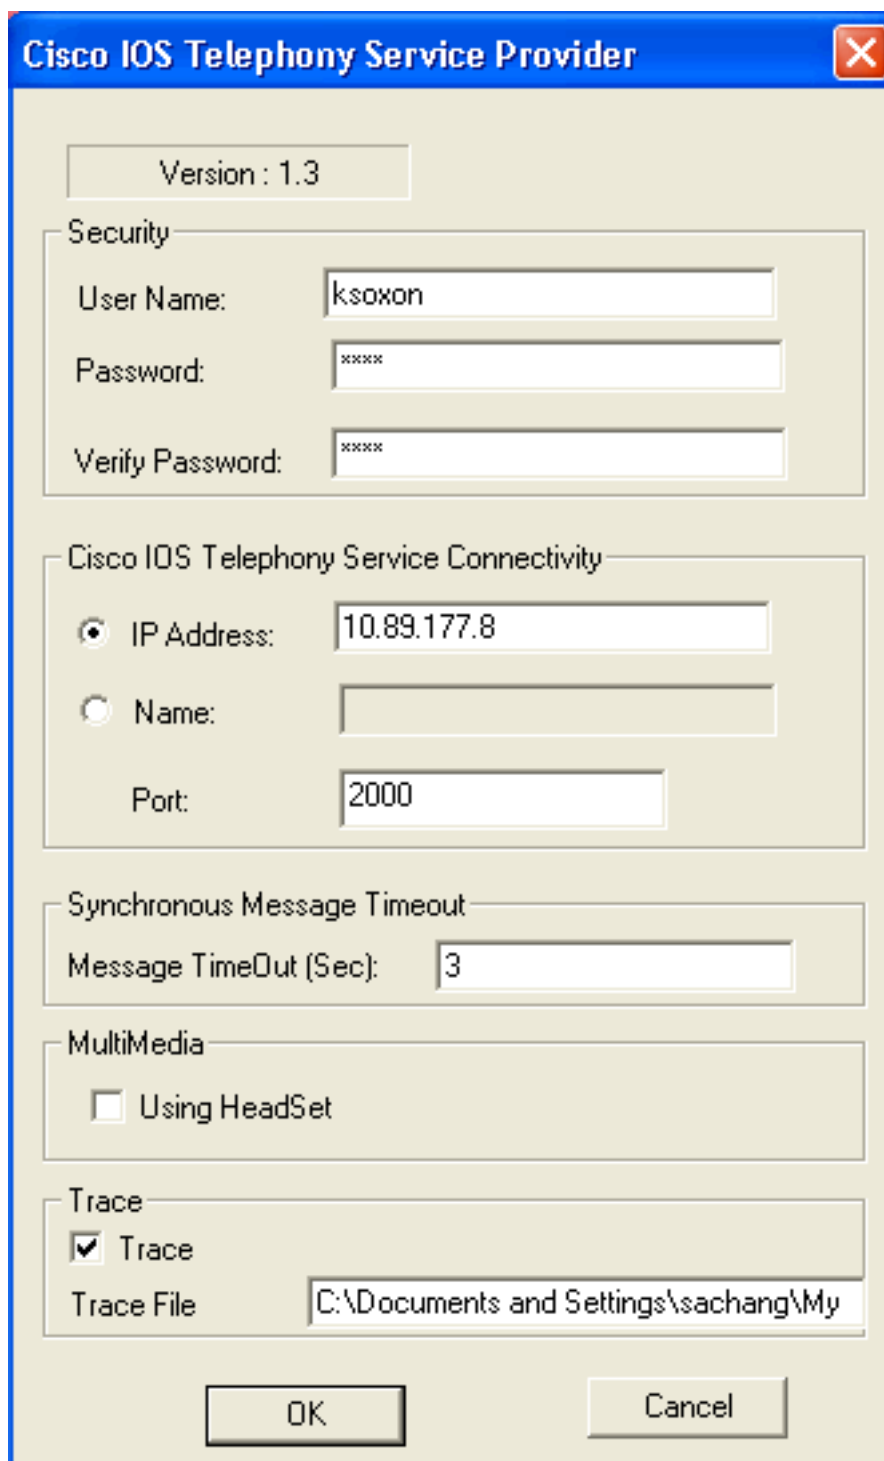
Cisco IOS Telephony Service Provider

Version : 1.3

Security

User Name: ksoxon

Password: ****

Verify Password: ****

Cisco IOS Telephony Service Connectivity

IP Address: 10.89.177.8

Name:

Port: 2000

Synchronous Message Timeout

Message TimeOut (Sec): 3

MultiMedia

Using HeadSet

Trace

Trace

Trace File C:\Documents and Settings\sachang\My

OK

Cancel